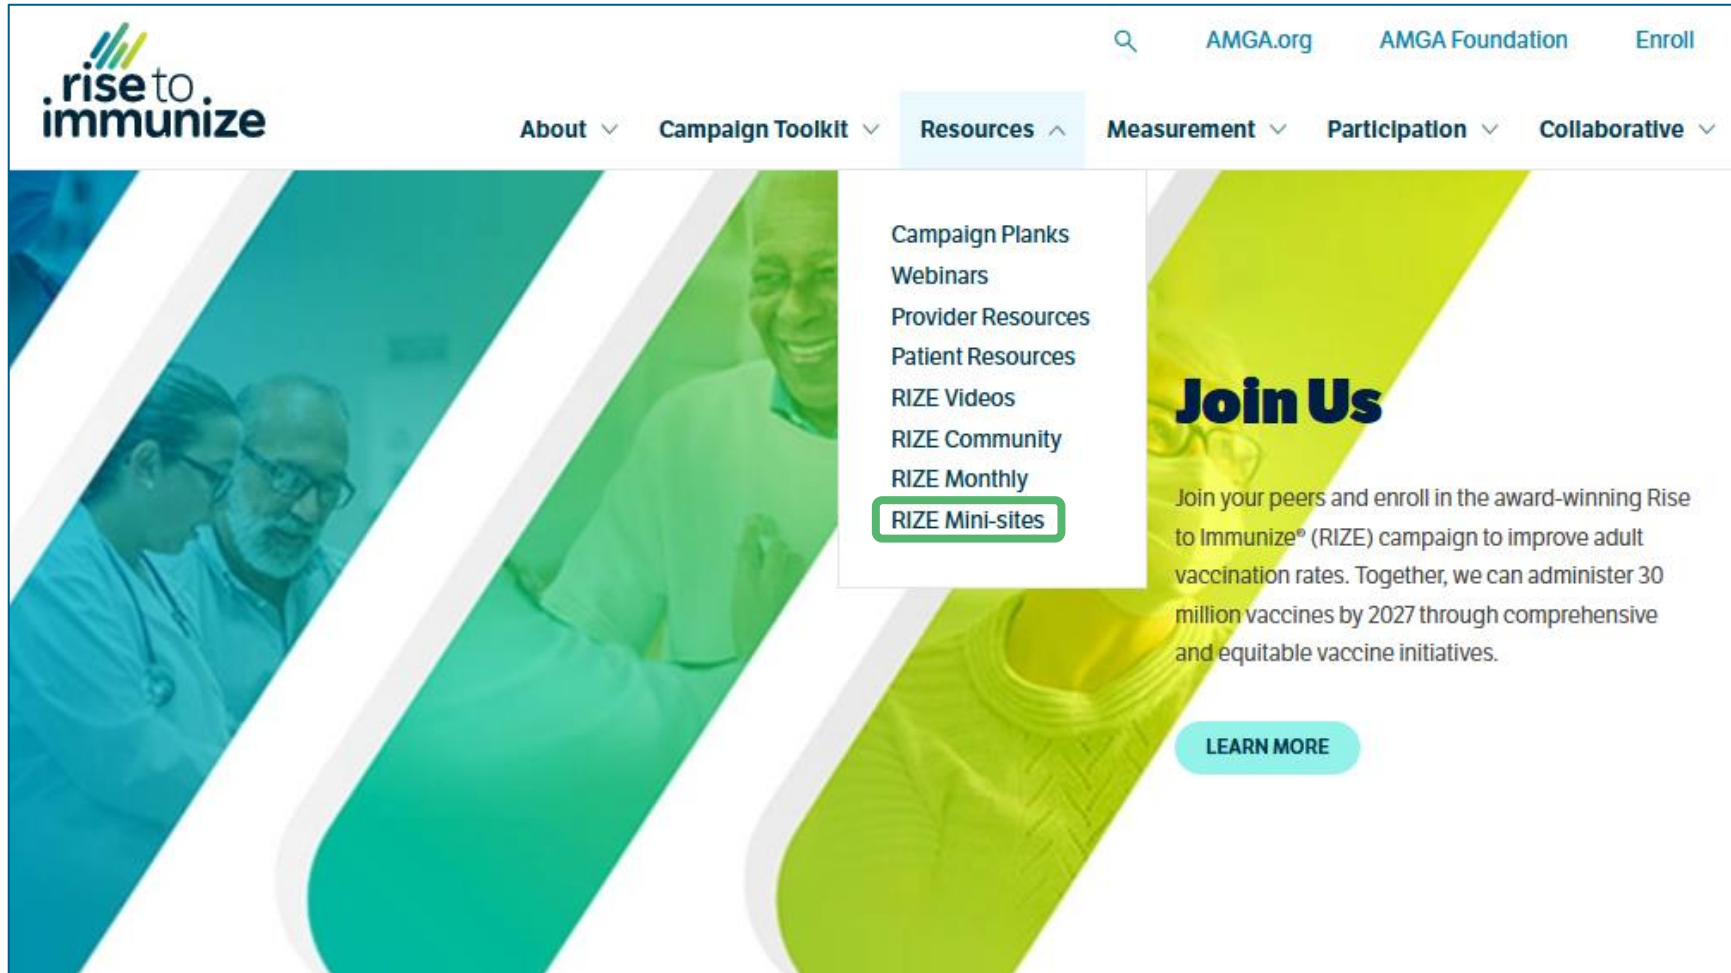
rise to immunize

AMGA.org AMGA Foundation Enroll

About Campaign Toolkit Resources Measurement Participation Collaborative

Campaign Planks
Webinars
Provider Resources
Patient Resources
RIZE Videos
RIZE Community
RIZE Monthly
RIZE Mini-sites

Join Us

Join your peers and enroll in the award-winning Rise to Immunize® (RIZE) campaign to improve adult vaccination rates. Together, we can administer 30 million vaccines by 2027 through comprehensive and equitable vaccine initiatives.

LEARN MORE